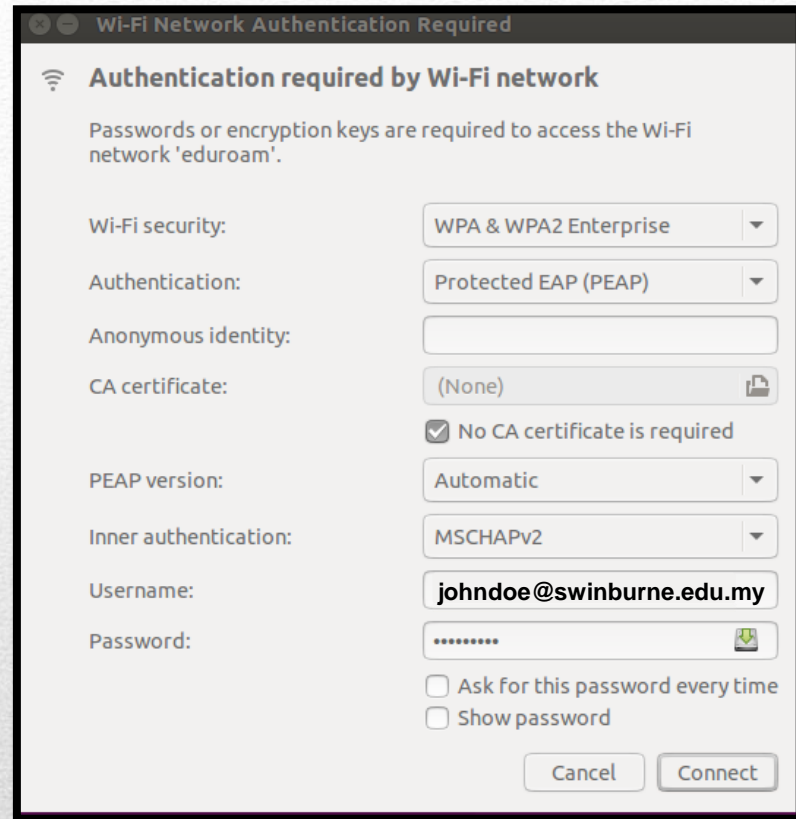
Wi-Fi Network Authentication Required

Authentication required by Wi-Fi network

Passwords or encryption keys are required to access the Wi-Fi network 'eduroam'.

Wi-Fi security: WPA & WPA2 Enterprise

Authentication: Protected EAP (PEAP)

Anonymous identity:

CA certificate: (None)

No CA certificate is required

PEAP version: Automatic

Inner authentication: MSCHAPv2

Username: johndoe@swinburne.edu.my

Password: ••••••••••

Ask for this password every time

Show password

Cancel Connect